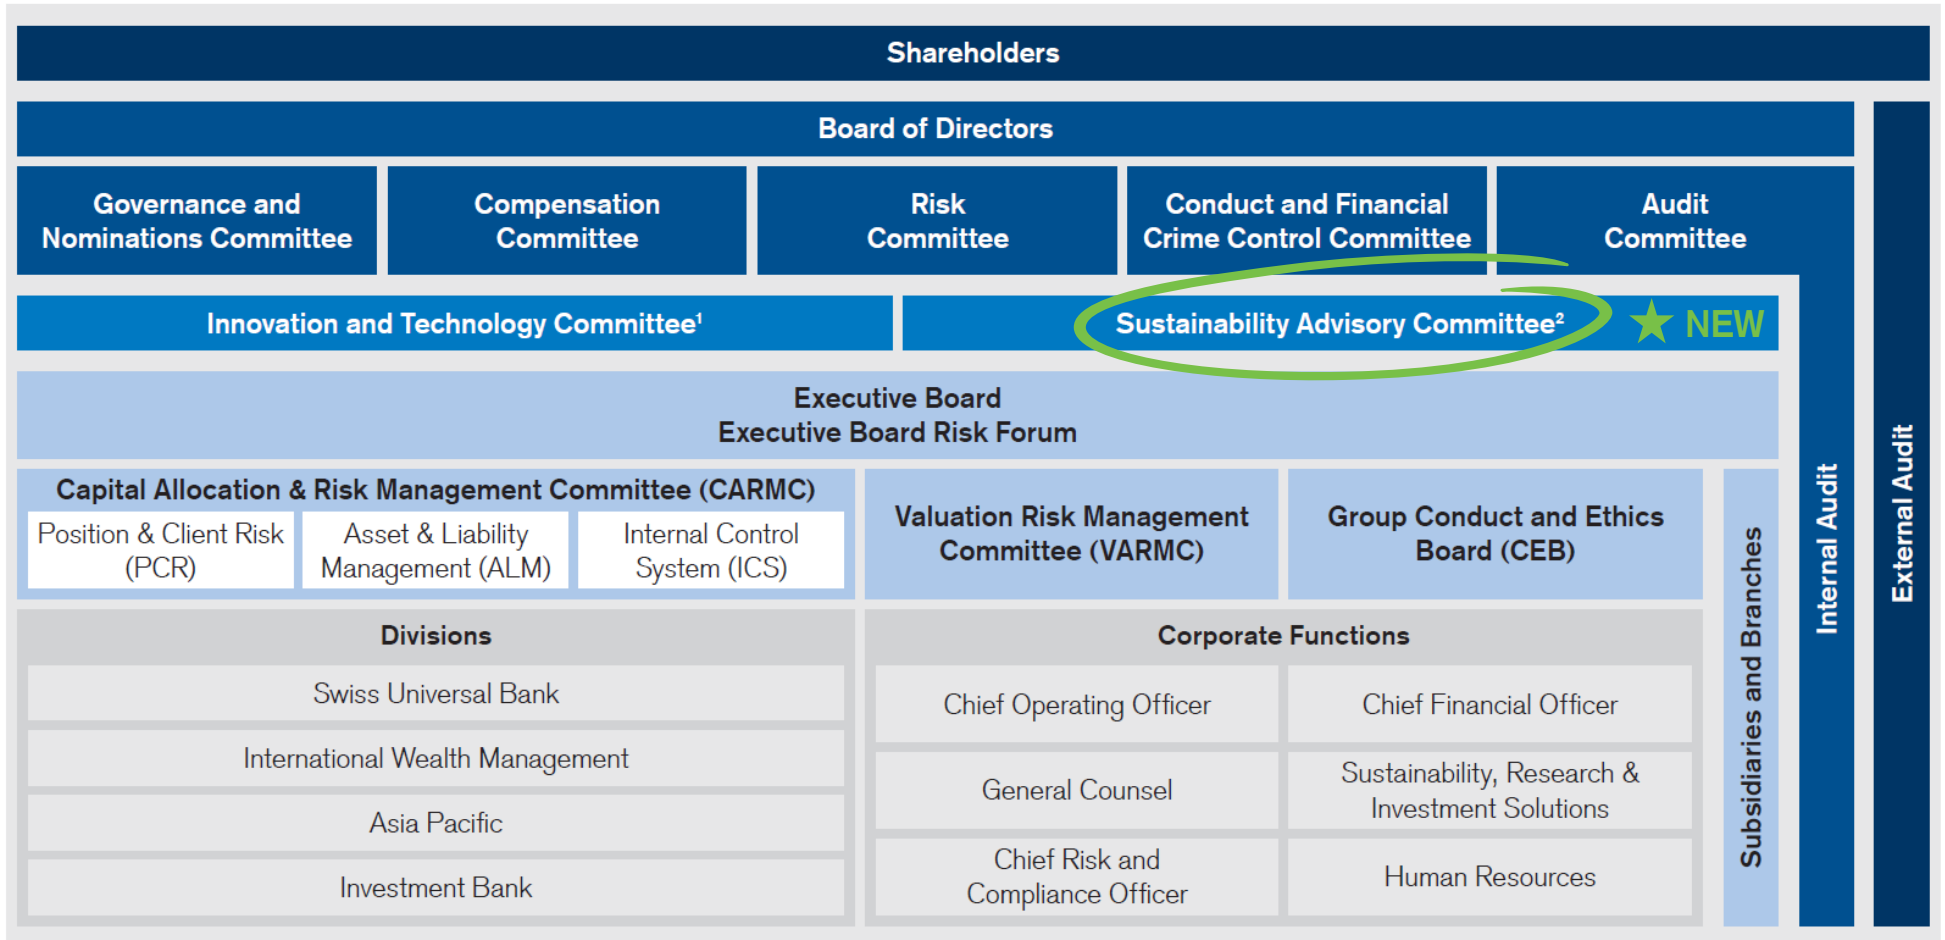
Shareholders

Board of Directors

Governance and Nominations Committee

Compensation Committee

Risk Committee

Conduct and Financial Crime Control Committee

Audit Committee

Innovation and Technology Committee$^1$

Sustainability Advisory Committee$^2$

NEW

Executive Board
Executive Board Risk Forum

Capital Allocation & Risk Management Committee (CARMC)

Position & Client Risk (PCR)

Asset & Liability Management (ALM)

Internal Control System (ICS)

Valuation Risk Management Committee (VARMC)

Group Conduct and Ethics Board (CEB)

Divisions

Swiss Universal Bank

International Wealth Management

Asia Pacific

Investment Bank

Corporate Functions

Chief Operating Officer

Chief Financial Officer

General Counsel

Sustainability, Research & Investment Solutions

Chief Risk and Compliance Officer

Human Resources

Subsidiaries and Branches

Internal Audit

External Audit